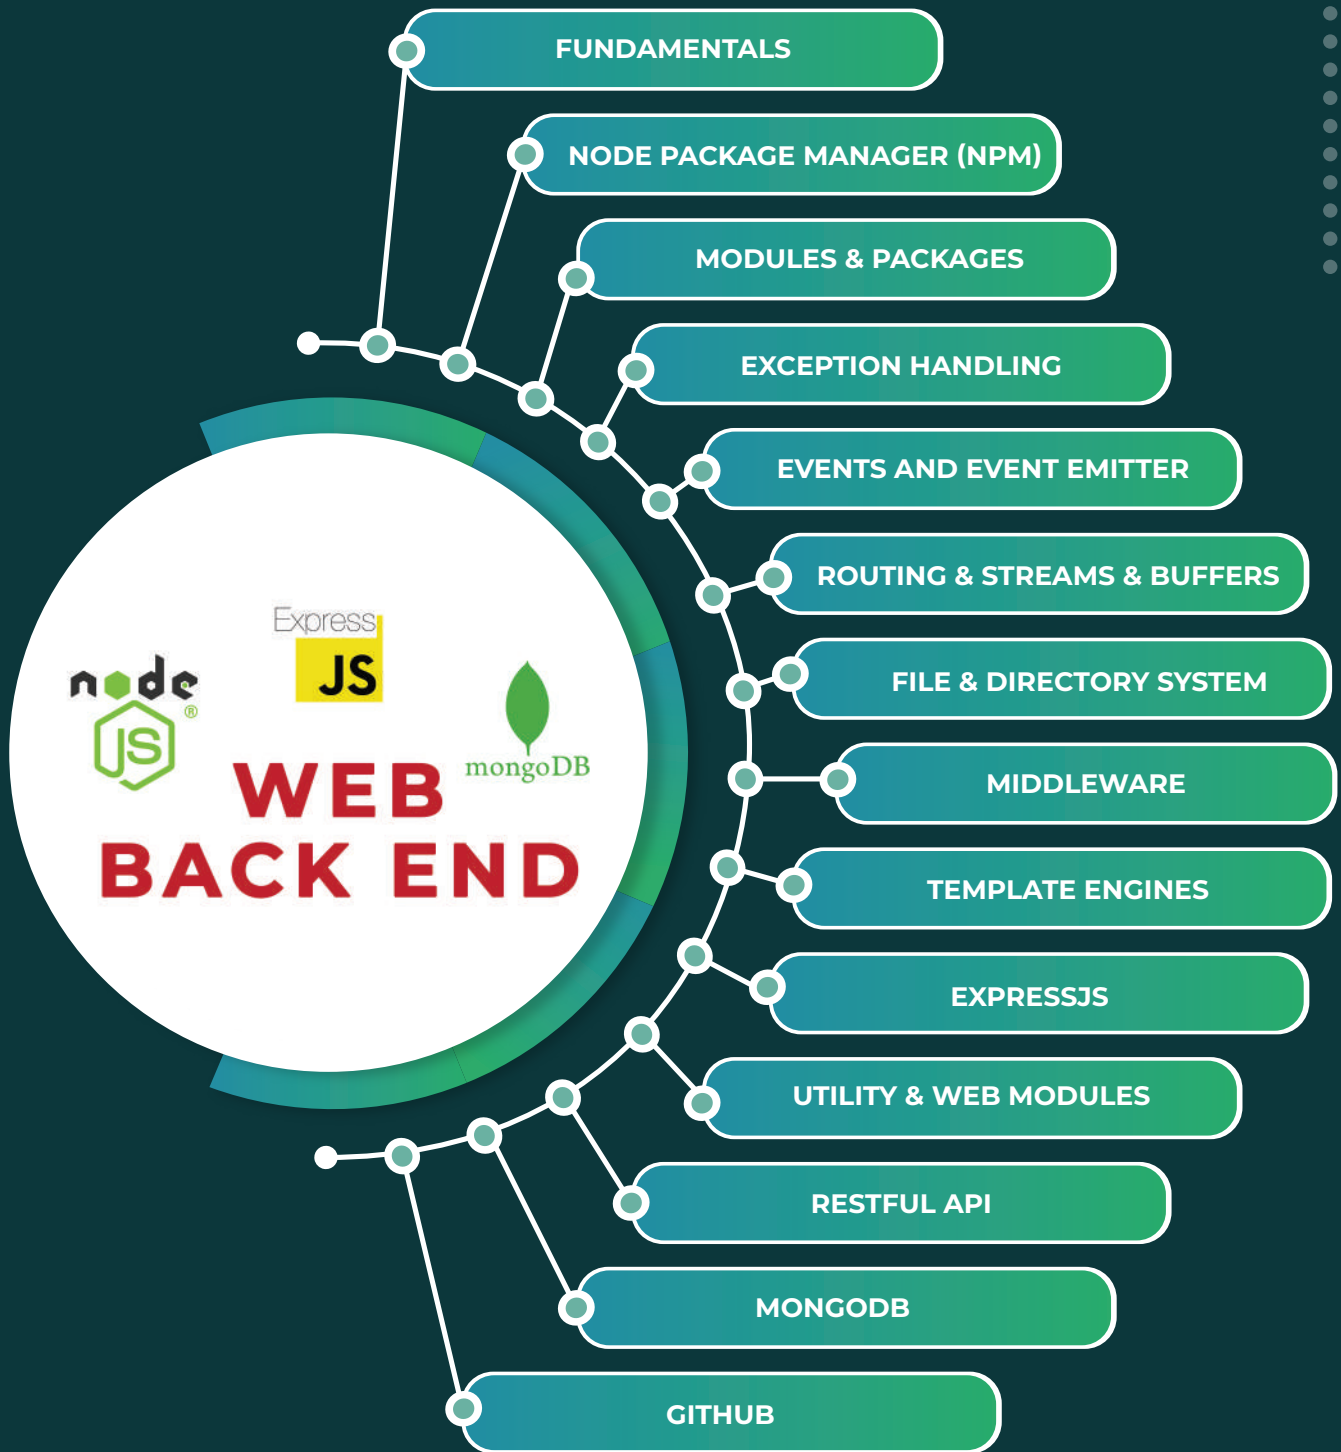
FUNDAMENTALS
NODE PACKAGE MANAGER (NPM)
MODULES & PACKAGES
EXCEPTION HANDLING
EVENTS AND EVENT EMITTER
ROUTING & STREAMS & BUFFERS
FILE & DIRECTORY SYSTEM
MIDDLEWARE
TEMPLATE ENGINES
EXPRESSJS
UTILITY & WEB MODULES
RESTFUL API
MONGODB
GITHUB

node JS ®
Express JS
mongoDB
WEB
BACK END